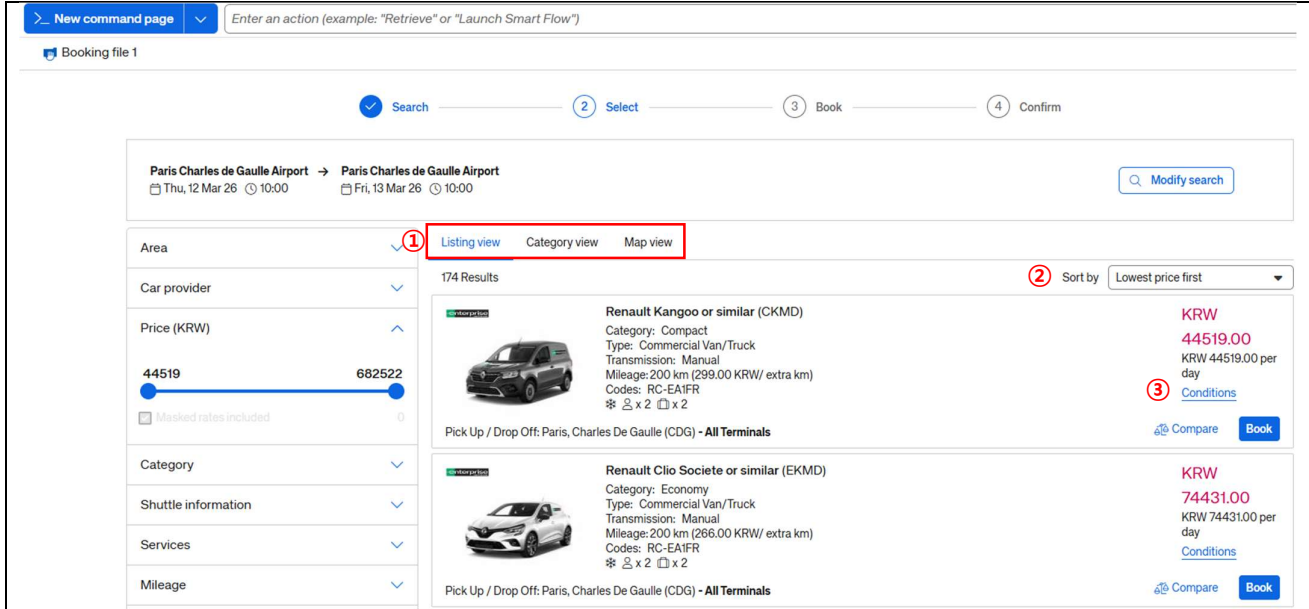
>_ New command page

Enter an action (example: "Retrieve" or "Launch Smart Flow")

Booking file 1

Search  2 Select  3 Book  4 Confirm

Paris Charles de Gaulle Airport → Paris Charles de Gaulle Airport
Thu, 12 Mar 26 10:00  Fri, 13 Mar 26 10:00

Modify search

Area

Car provider

Price (KRW)

44519  682522

Masked rates included  0

Category

Shuttle information

Services

Mileage

① Listing view  Category view  Map view

174 Results

② Sort by  Lowest price first

enterprise

Renault Kangoo or similar (CKMD)
Category: Compact
Type: Commercial Van/Truck
Transmission: Manual
Mileage: 200 km (299.00 KRW/ extra km)
Codes: RC-EA1FR
x 2 x 2

KRW
44519.00
KRW 44519.00 per day
③ Conditions

Pick Up / Drop Off: Paris, Charles De Gaulle (CDG) - All Terminals

Compare  Book

enterprise

Renault Clio Societe or similar (EKMD)
Category: Economy
Type: Commercial Van/Truck
Transmission: Manual
Mileage: 200 km (266.00 KRW/ extra km)
Codes: RC-EA1FR
x 2 x 2

KRW
74431.00
KRW 74431.00 per day
Conditions

Pick Up / Drop Off: Paris, Charles De Gaulle (CDG) - All Terminals

Compare  Book